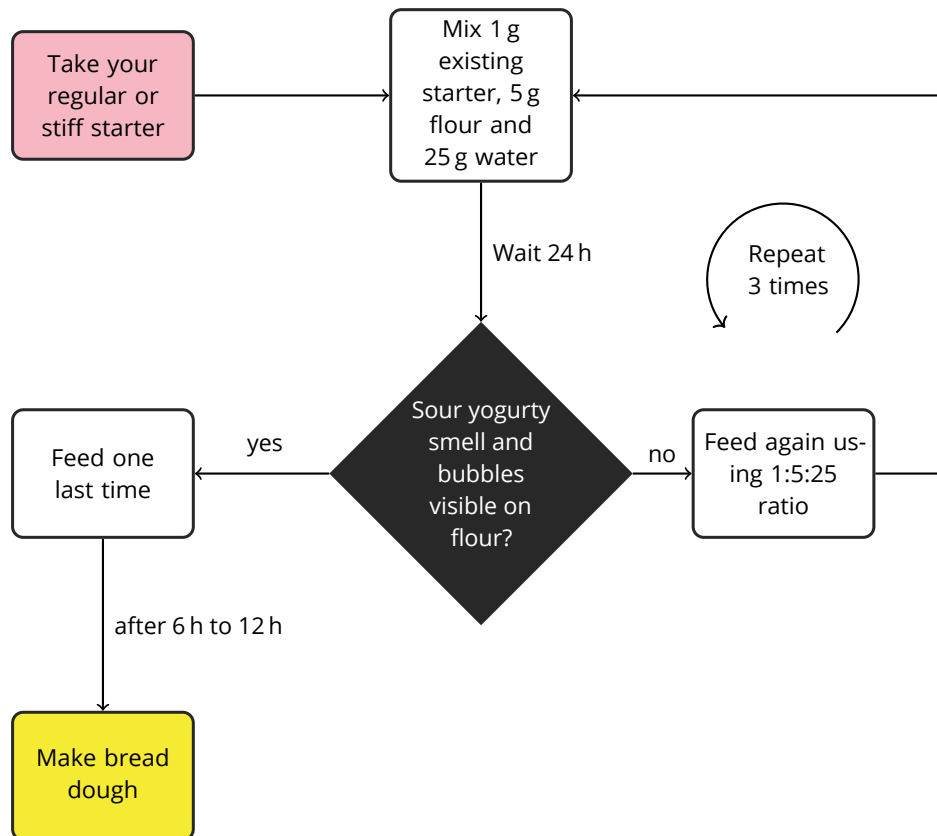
Take your regular or stiff starter

Mix 1 g existing starter, 5 g flour and 25 g water

Wait 24 h

Repeat 3 times

Sour yogurty smell and bubbles visible on flour?

yes

no

Feed one last time

Feed again using 1:5:25 ratio

after 6 h to 12 h

Make bread dough